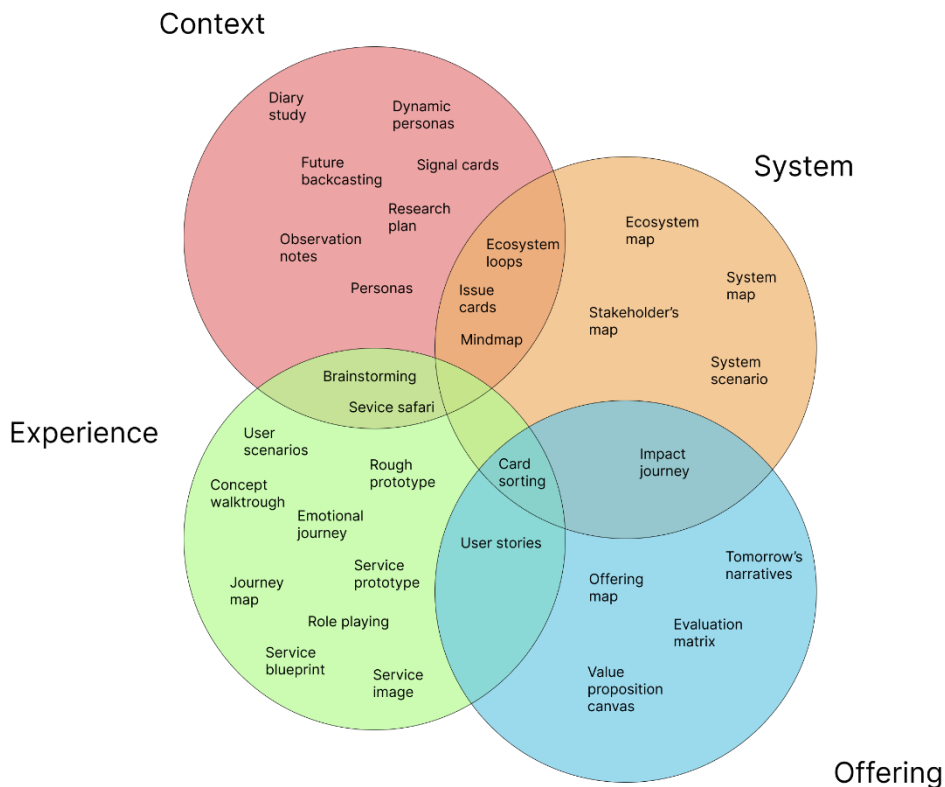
Context

Diary study

Dynamic personas

Future backcasting

Signal cards

Research plan

Observation notes

Personas

System

Ecosystem loops

Issue cards

Mindmap

Ecosystem map

System map

Stakeholder's map

System scenario

Brainstorming

Sevice safari

Experience

User scenarios

Rough prototype

Concept walktrough

Emotional journey

Journey map

Service prototype

Role playing

Service blueprint

Service image

Card sorting

Impact journey

User stories

Tomorrow's narratives

Offering map

Evaluation matrix

Value proposition canvas

Offering